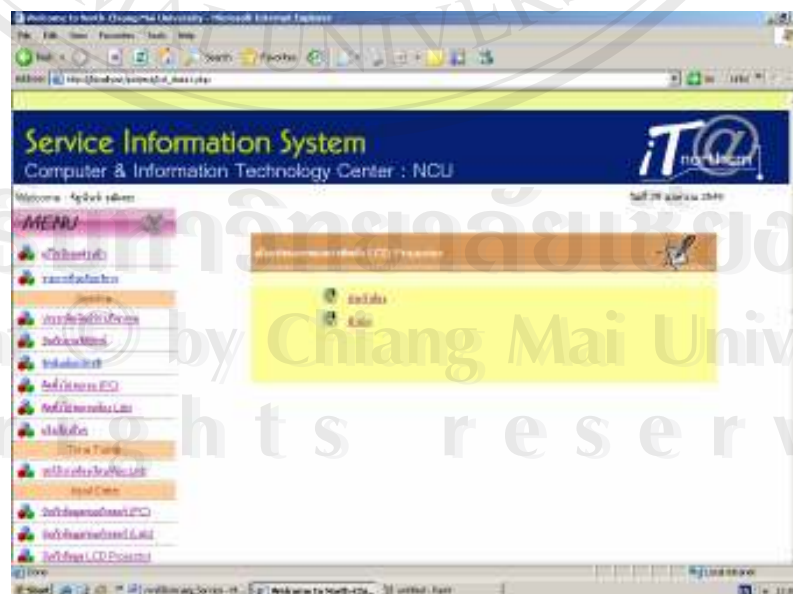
Welcome to North Chiang Mai University - Microsoft Internet Explorer

File Edit View Favorites Tools Help

Back Search Favorites

Address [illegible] Go Links

Service Information System
Computer & Information Technology Center : NCU

iT@ northcm

Welcome : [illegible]

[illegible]

MENU

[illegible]

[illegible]

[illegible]

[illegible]

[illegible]

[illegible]

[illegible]

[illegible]

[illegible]

Time Table

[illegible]

Input Data

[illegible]

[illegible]

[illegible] LCD Projector

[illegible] LCD Projector

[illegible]

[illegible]

Done

Start

Welcome to North Chi...

Local intranet

จัดสิทธิ์มหาวิทยาลัยเชียงใหม่
Copyright © by Chiang Mai University
All rights reserved